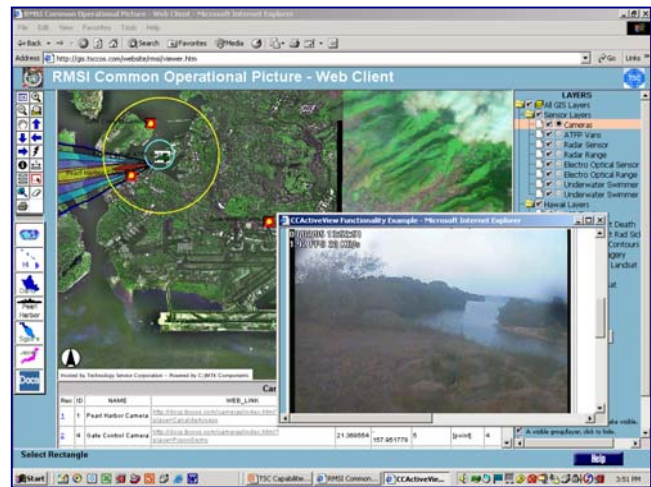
RMSI Common Operational Picture - Web Client - Microsoft Internet Explorer

File Edit View Favorites Tools Help

Back Search Favorites Media

Address http://gis.tsccos.com/website/rmsi/viewer.htm

Go Links

RMSI Common Operational Picture - Web Client

LAYERS
All GIS Layers
Sensor Layers
Cameras
ATFP Vans
Radar Sensor
Radar Range
Electro Optical Sensor
Electro Optical Range
Underwater Swimmer
Underwater Swimmer
Hawaii Layers

Death
Rad Sci
Contours
agery
Landsat

CCActiveView Functionality Example - Microsoft Internet Explorer

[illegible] 12:52:51
1.4 FPS 21 KB/s

Pearl Harbor

Hosted by Technology Service Corporation - Powered by CJMTK Components

Car

| Rec | ID | NAME | WEB_LINK | | | | | |
|---|---|---|---|---|---|---|---|---|
| 1 | 1 | Pearl Harbor Camera | http://tsup.tsccos.com/cameras/index.htm?player=CatalinaAlways | | | | | |
| 2 | 4 | Gate Control Camera | http://tsup.tsccos.com/cameras/index.htm?player=PisconDemo | 21.366554 | 157.951776 | 5 | [point] | 4 |

A visible group/layer, click to hide.

Select Rectangle

Help

Start

TSC Capabilit...

RMSI Common...

CCActiveVie...

3:51 PM